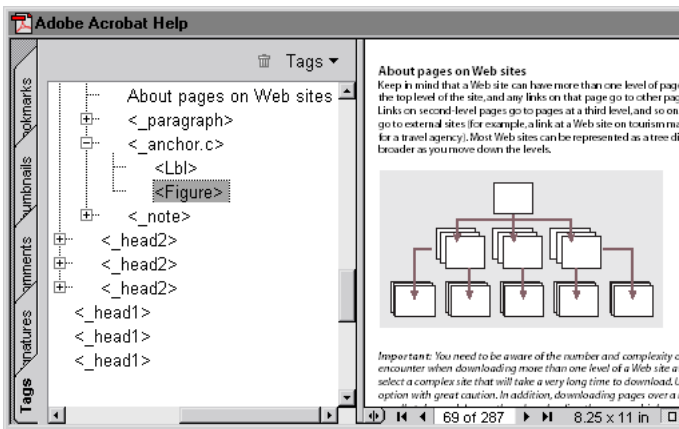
Adobe Acrobat Help

ookmarks
umbnails
omments
gnatures
Tags

Tags ▾

About pages on Web sites
<_paragraph>
<_anchor.c>
<Lbl>
<Figure>
<_note>
<_head2>
<_head2>
<_head2>
<_head1>
<_head1>
<_head1>

About pages on Web sites
Keep in mind that a Web site can have more than one level of pag the top level of the site, and any links on that page go to other pag Links on second-level pages go to pages at a third level, and so on go to external sites (for example, a link at a Web site on tourism ma for a travel agency). Most Web sites can be represented as a tree di broader as you move down the levels.

Important: You need to be aware of the number and complexity o encounter when downloading more than one level of a Web site a select a complex site that will take a very long time to download. U option with great caution. In addition, downloading pages over a

69 of 287
8.25 x 11 in